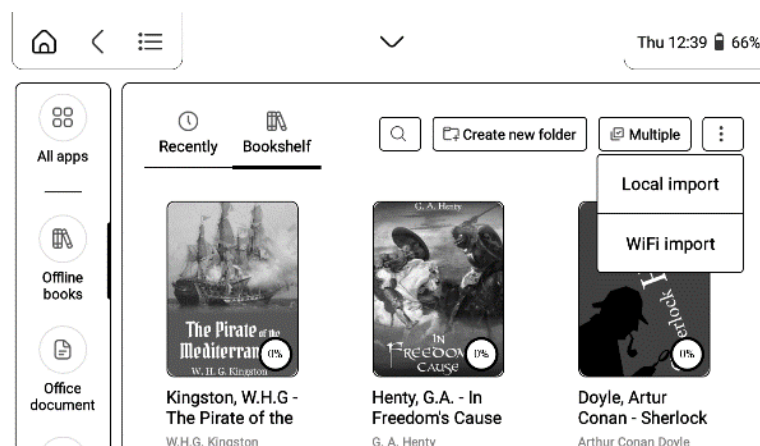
Thu 12:39 66%

All apps

Offline books

Office document

Recently Bookshelf

Create new folder

Multiple

Local import

WiFi import

The Pirate of the Mediterran

W. H. G. Kingston

0%

G. A. Henty

In Freedom's Cause

0%

Sherlock

0%

Kingston, W.H.G - The Pirate of the

W.H.G. Kingston

Henty, G.A. - In Freedom's Cause

G. A. Henty

Doyle, Artur Conan - Sherlock

Arthur Conan Doyle